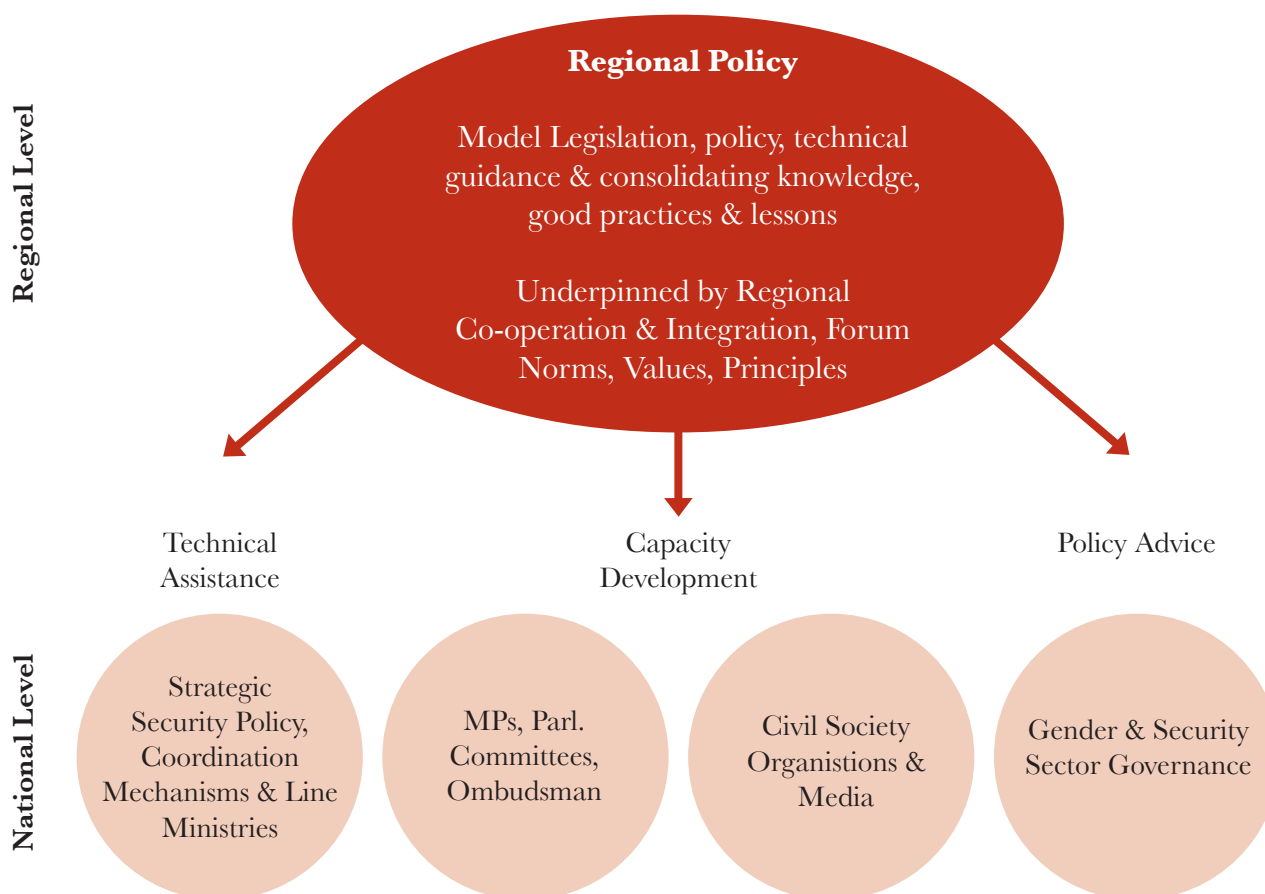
Regional Level

Regional Policy

Model Legislation, policy, technical guidance & consolidating knowledge, good practices & lessons

Underpinned by Regional Co-operation & Integration, Forum Norms, Values, Principles

Technical Assistance

Capacity Development

Policy Advice

National Level

Strategic Security Policy, Coordination Mechanisms & Line Ministries

MPs, Parl. Committees, Ombudsman

Civil Society Organistions & Media

Gender & Security Sector Governance